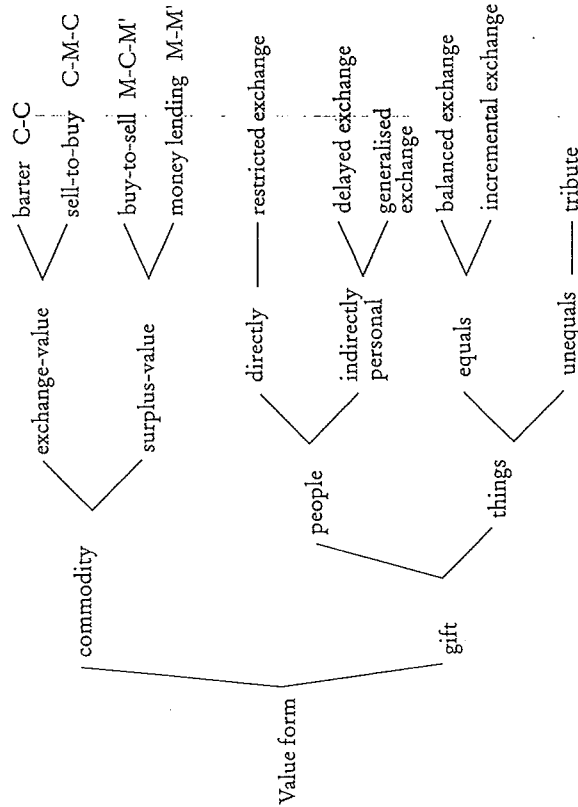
Value form

commodity

gift

exchange-value

surplus-value

people

things

directly

indirectly personal

equals

unequals

barter C-C

sell-to-buy C-M-C

buy-to-sell M-C-M'

money lending M-M'

restricted exchange

delayed exchange

generalised exchange

balanced exchange

incremental exchange

tribute